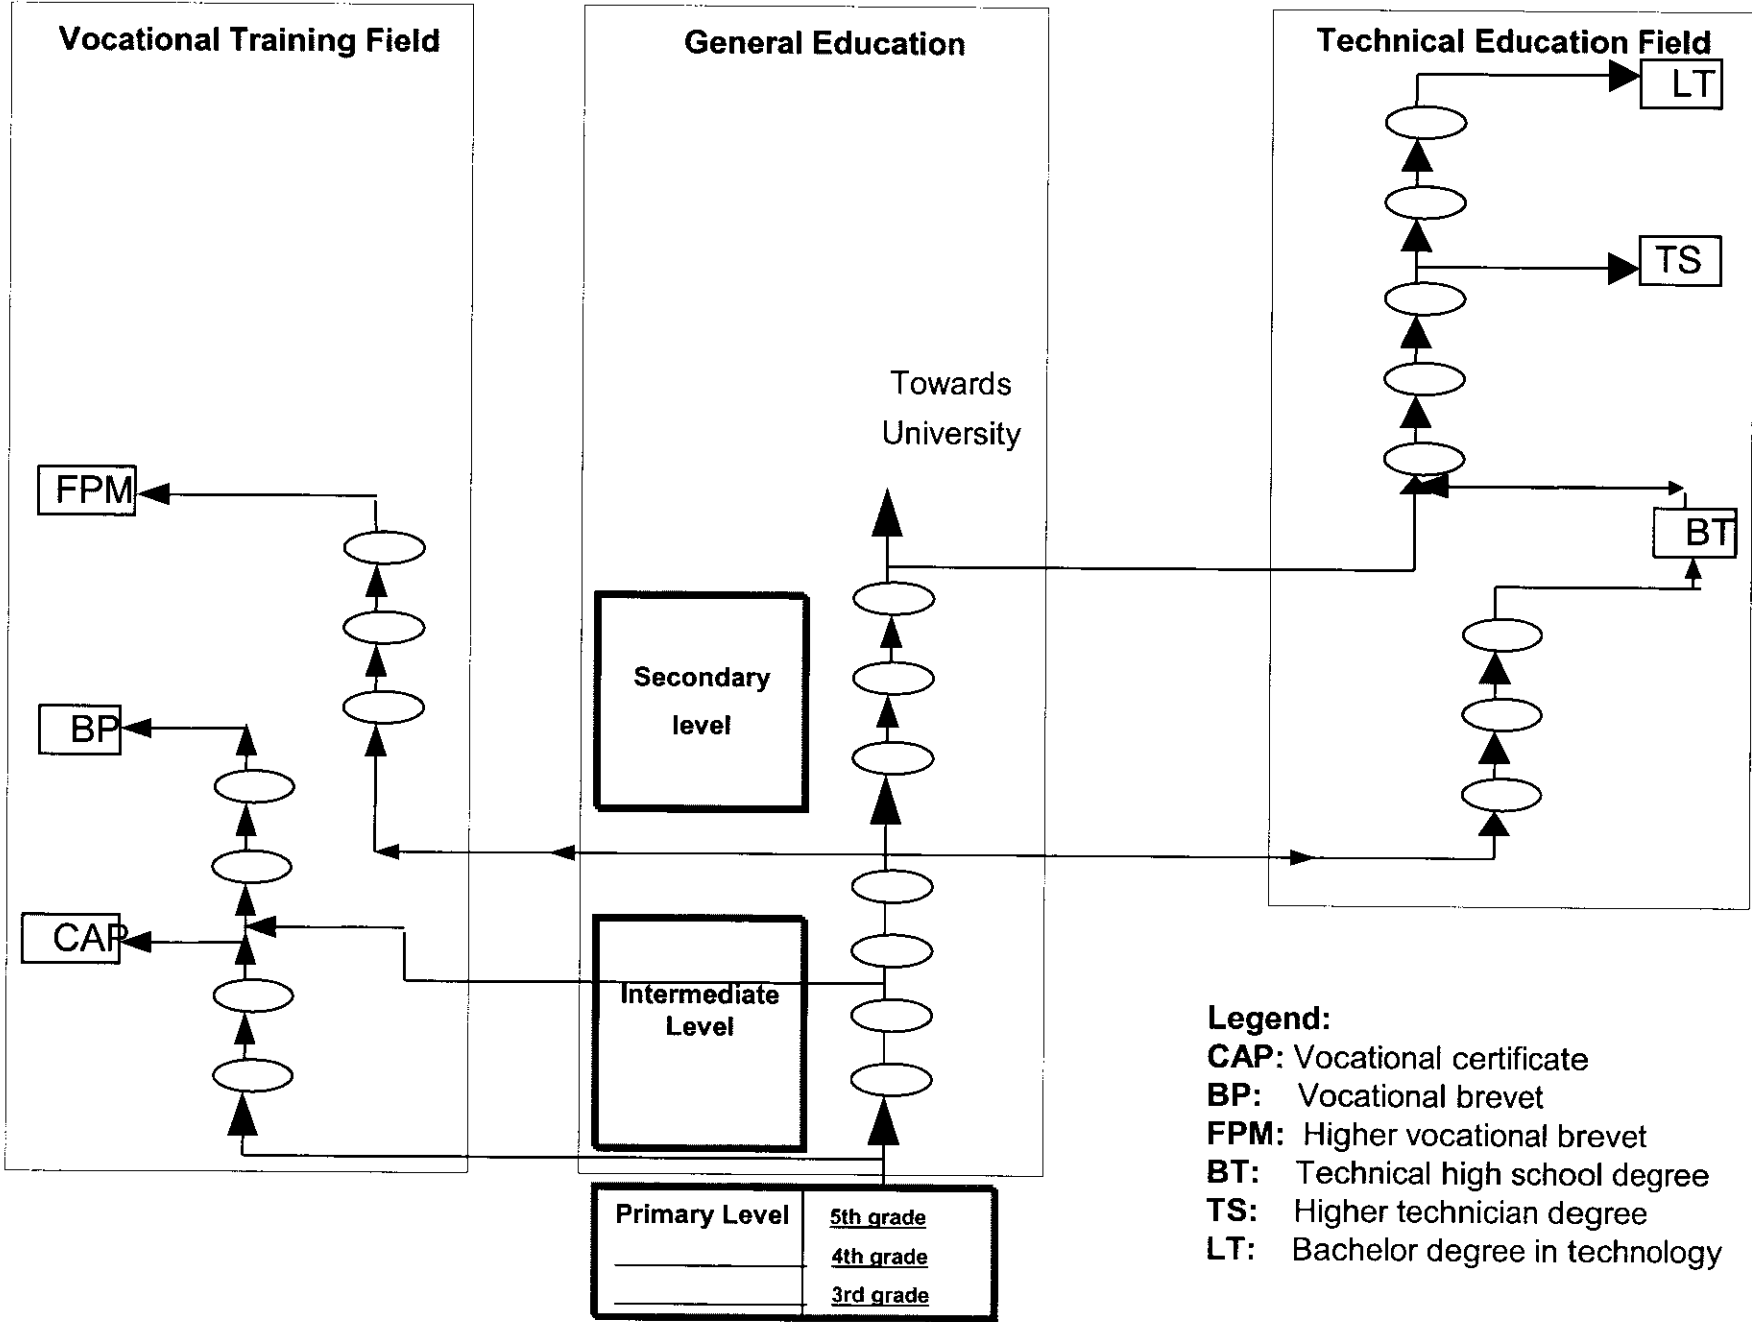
Vocational Training Field

General Education

Technical Education Field

LT

TS

Towards University

FPM

BT

Secondary level

BP

CAP

Intermediate Level

Legend:
CAP: Vocational certificate
BP: Vocational brevet
FPM: Higher vocational brevet
BT: Technical high school degree
TS: Higher technician degree
LT: Bachelor degree in technology

Primary Level
5th grade
4th grade
3rd grade